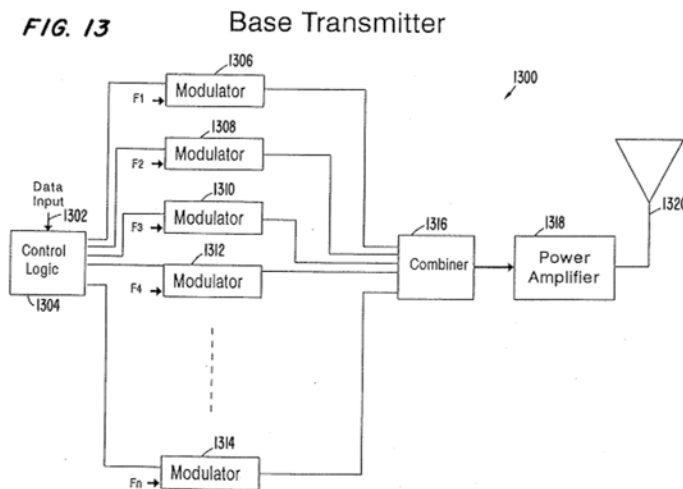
FIG. 13

Base Transmitter

1300

1306
F1 Modulator

1308
F2 Modulator

1310
F3 Modulator

1312
F4 Modulator

1314
Fn Modulator

Data Input
1302

Control Logic
1304

1316
Combiner

1318
Power Amplifier

1320